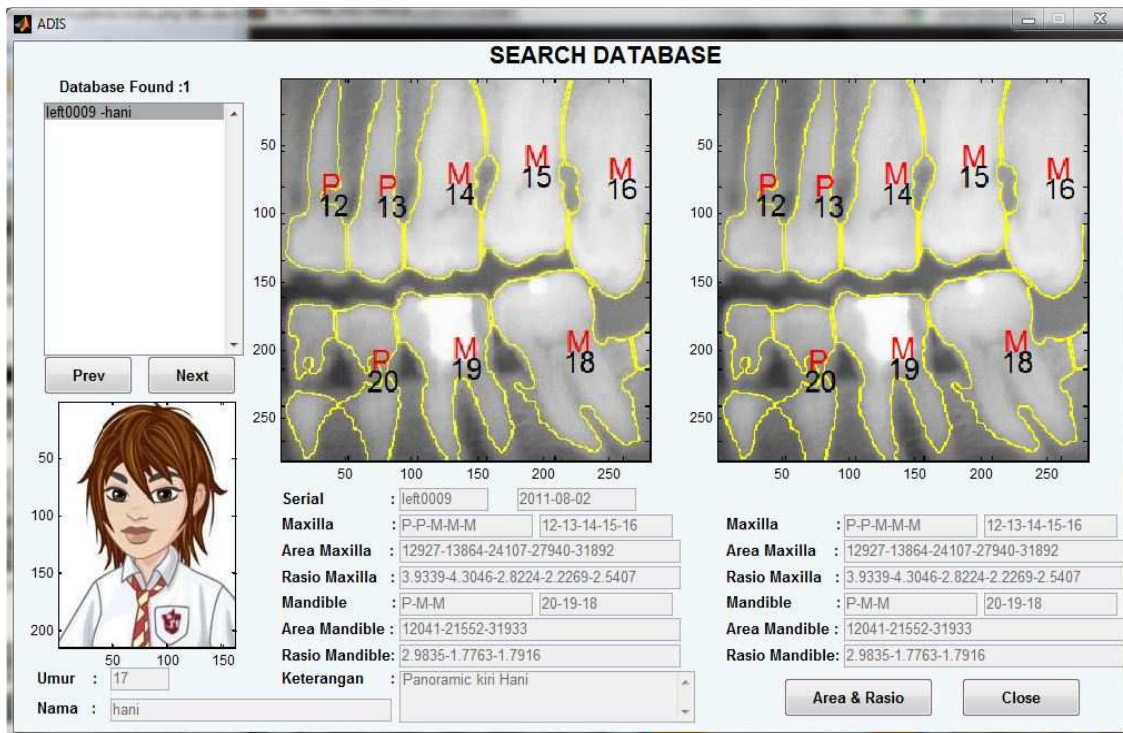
ADIS

SEARCH DATABASE

Database Found :1

left0009 -hani

Prev
Next

50
100
150
200
50 100 150

Umur : 17
Nama : hani

50
100
150
200
250
50 100 150 200 250

P 12
P 13
M 14
M 15
M 16
P 20
M 19
M 18

50
100
150
200
250
50 100 150 200 250

P 12
P 13
M 14
M 15
M 16
P 20
M 19
M 18

Serial : left0009 2011-08-02
Maxilla : P-P-M-M-M 12-13-14-15-16
Area Maxilla : 12927-13864-24107-27940-31892
Rasio Maxilla : 3.9339-4.3046-2.8224-2.2269-2.5407
Mandible : P-M-M 20-19-18
Area Mandible : 12041-21552-31933
Rasio Mandible: 2.9835-1.7763-1.7916
Keterangan : Panoramic kiri Hani

Maxilla : P-P-M-M-M 12-13-14-15-16
Area Maxilla : 12927-13864-24107-27940-31892
Rasio Maxilla : 3.9339-4.3046-2.8224-2.2269-2.5407
Mandible : P-M-M 20-19-18
Area Mandible : 12041-21552-31933
Rasio Mandible: 2.9835-1.7763-1.7916

Area & Rasio
Close